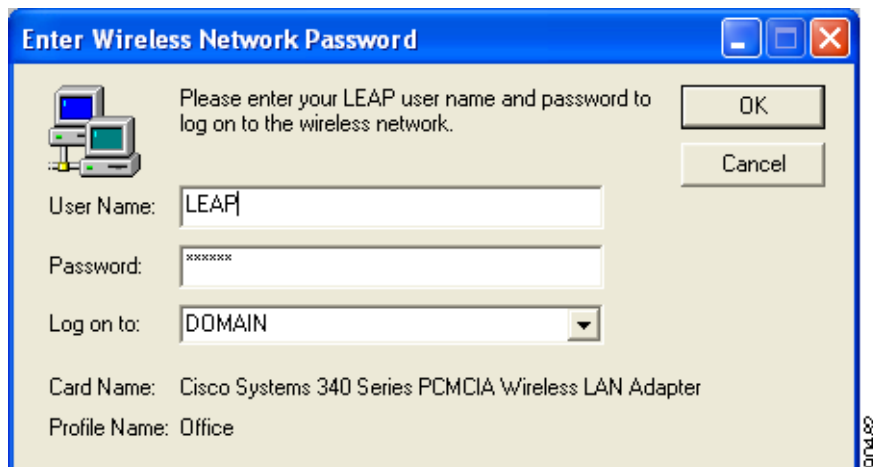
Enter Wireless Network Password

Please enter your LEAP user name and password to log on to the wireless network.

OK

Cancel

User Name: LEAP

Password: ******

Log on to: DOMAIN

Card Name: Cisco Systems 340 Series PCMCIA Wireless LAN Adapter

Profile Name: Office

90482